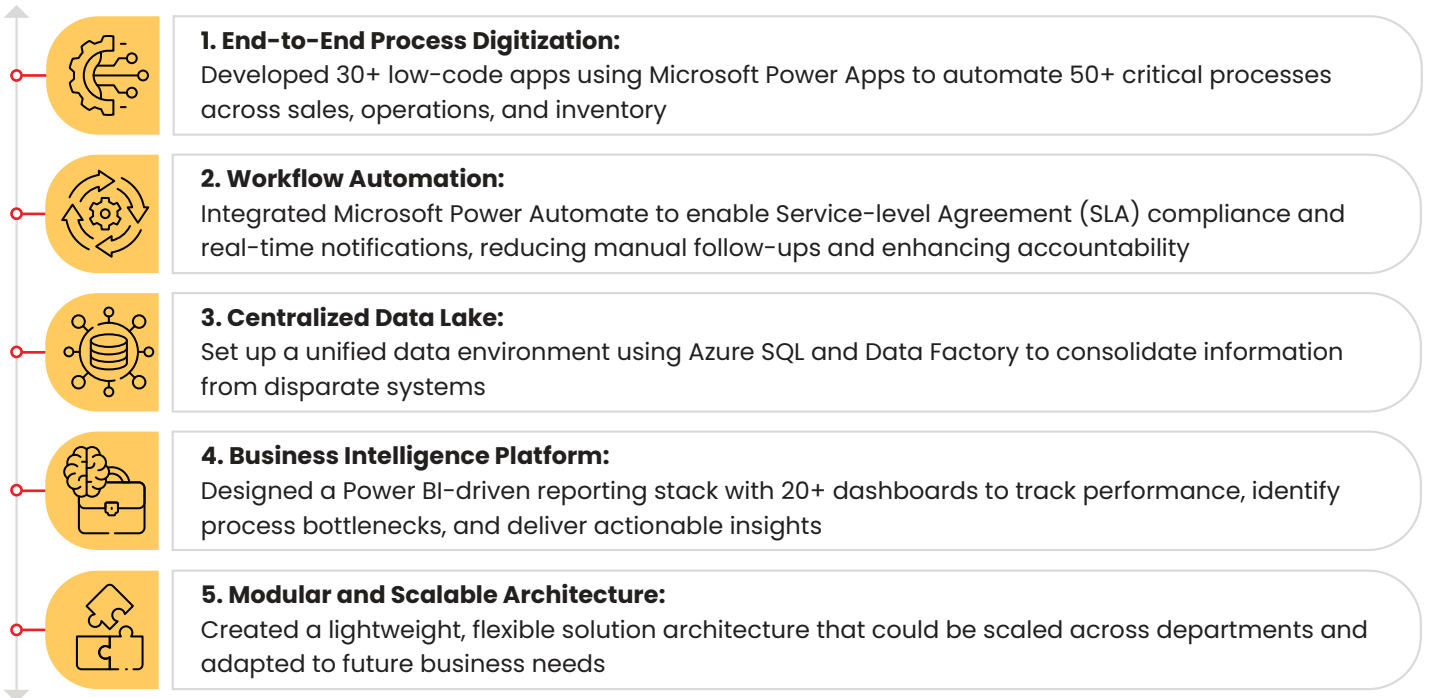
1. End-to-End Process Digitization:
Developed 30+ low-code apps using Microsoft Power Apps to automate 50+ critical processes across sales, operations, and inventory

2. Workflow Automation:
Integrated Microsoft Power Automate to enable Service-level Agreement (SLA) compliance and real-time notifications, reducing manual follow-ups and enhancing accountability

3. Centralized Data Lake:
Set up a unified data environment using Azure SQL and Data Factory to consolidate information from disparate systems

4. Business Intelligence Platform:
Designed a Power BI-driven reporting stack with 20+ dashboards to track performance, identify process bottlenecks, and deliver actionable insights

5. Modular and Scalable Architecture:
Created a lightweight, flexible solution architecture that could be scaled across departments and adapted to future business needs